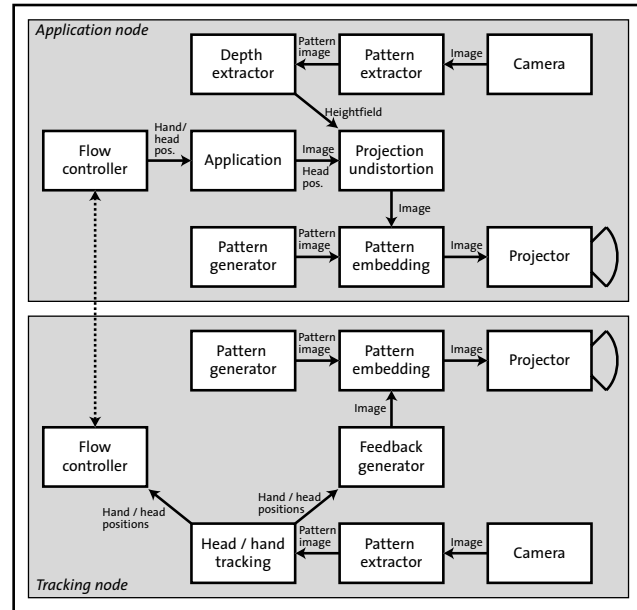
Application node

Depth extractor

Pattern image

Pattern extractor

Image

Camera

Heightfield

Flow controller

Hand/ head pos.

Application

Image

Head pos.

Projection undistortion

Image

Pattern generator

Pattern image

Pattern embedding

Image

Projector

Pattern generator

Pattern image

Pattern embedding

Image

Projector

Image

Flow controller

Feedback generator

Hand / head positions

Hand / head positions

Head / hand tracking

Pattern image

Pattern extractor

Image

Camera

Tracking node